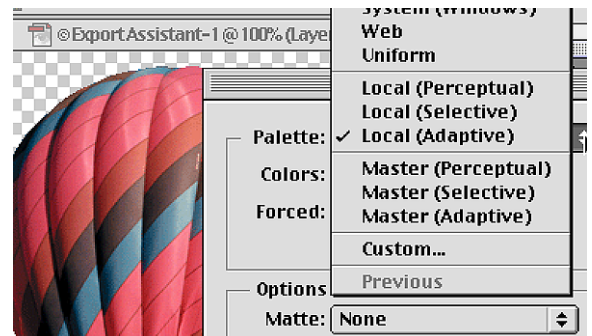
ExportAssistant-1 @ 100% (Layer

Palette:
Colors:
Forced:

Options
Matte: None

System (Windows)
Web
Uniform
Local (Perceptual)
Local (Selective)
✓ Local (Adaptive)
Master (Perceptual)
Master (Selective)
Master (Adaptive)
Custom...
Previous